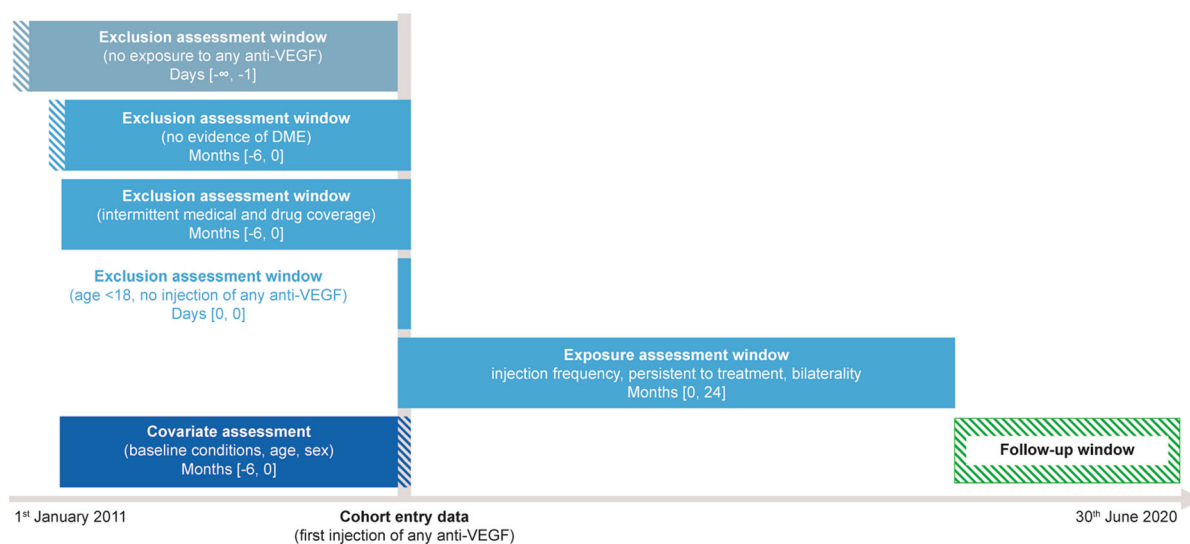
Exclusion assessment window
(no exposure to any anti-VEGF)
Days [-∞, -1]

Exclusion assessment window
(no evidence of DME)
Months [-6, 0]

Exclusion assessment window
(intermittent medical and drug coverage)
Months [-6, 0]

Exclusion assessment window
(age <18, no injection of any anti-VEGF)
Days [0, 0]

Exposure assessment window
injection frequency, persistent to treatment, bilaterality
Months [0, 24]

Covariate assessment
(baseline conditions, age, sex)
Months [-6, 0]

Follow-up window

1$^{st}$ January 2011

Cohort entry data
(first injection of any anti-VEGF)

30$^{th}$ June 2020